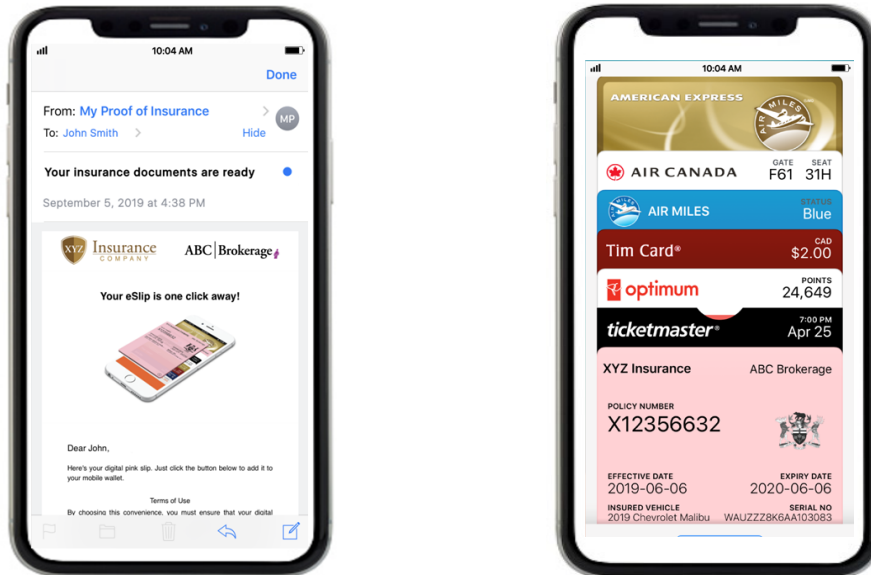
10:04 AM

Done

From: My Proof of Insurance

MP

To: John Smith

Hide

Your insurance documents are ready

September 5, 2019 at 4:38 PM

XYZ Insurance COMPANY

ABC|Brokerage

Your eSlip is one click away!

Dear John,

Here's your digital pink slip. Just click the button below to add it to your mobile wallet.

Terms of Use

By choosing this convenience, you must ensure that your digital

10:04 AM

AMERICAN EXPRESS

AIR MILES

AIR CANADA

GATE F61

SEAT 31H

AIR MILES

STATUS Blue

Tim Card®

CAD $2.00

optimum

POINTS 24,649

ticketmaster®

7:00 PM Apr 25

XYZ Insurance

ABC Brokerage

POLICY NUMBER
X12356632

EFFECTIVE DATE
2019-06-06

EXPIRY DATE
2020-06-06

INSURED VEHICLE
2019 Chevrolet Malibu

SERIAL NO
WAUZZZ8K6AA103083